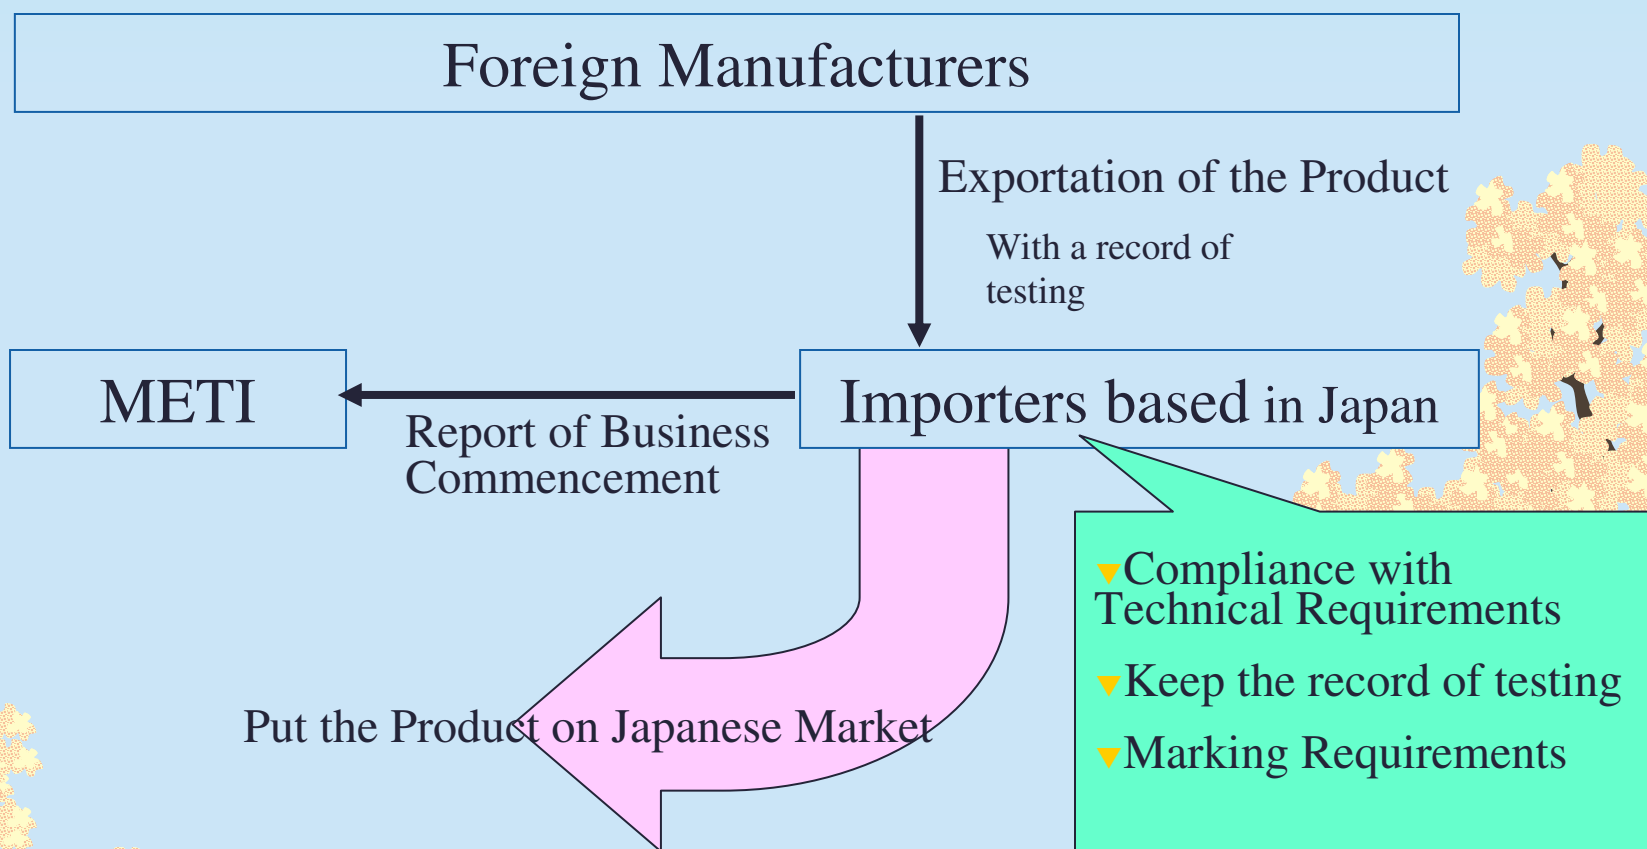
Foreign Manufacturers

Exportation of the Product

With a record of testing

METI

Importers based in Japan

Report of Business Commencement

Compliance with Technical Requirements

Keep the record of testing

Marking Requirements

Put the Product on Japanese Market